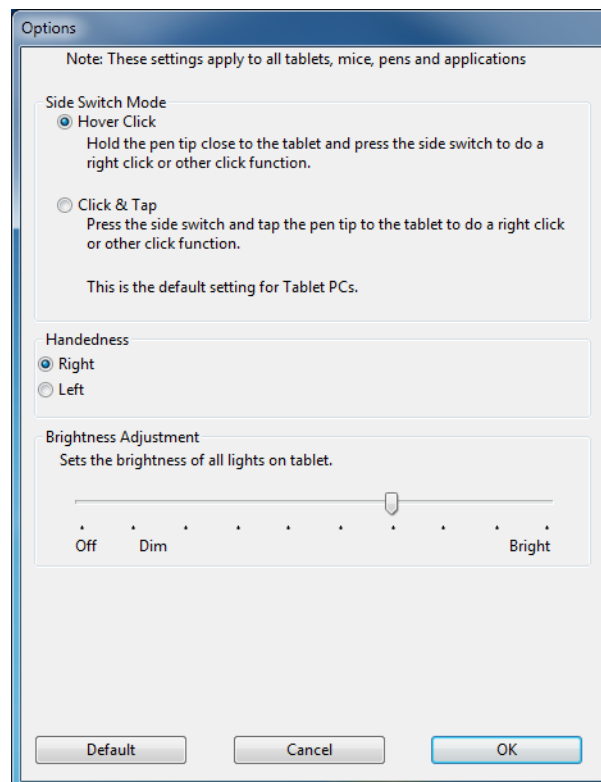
Options

Note: These settings apply to all tablets, mice, pens and applications

Side Switch Mode

Hover Click

Hold the pen tip close to the tablet and press the side switch to do a right click or other click function.

Click & Tap

Press the side switch and tap the pen tip to the tablet to do a right click or other click function.

This is the default setting for Tablet PCs.

Handedness

Right

Left

Brightness Adjustment

Sets the brightness of all lights on tablet.

Off Dim Bright

Default Cancel OK